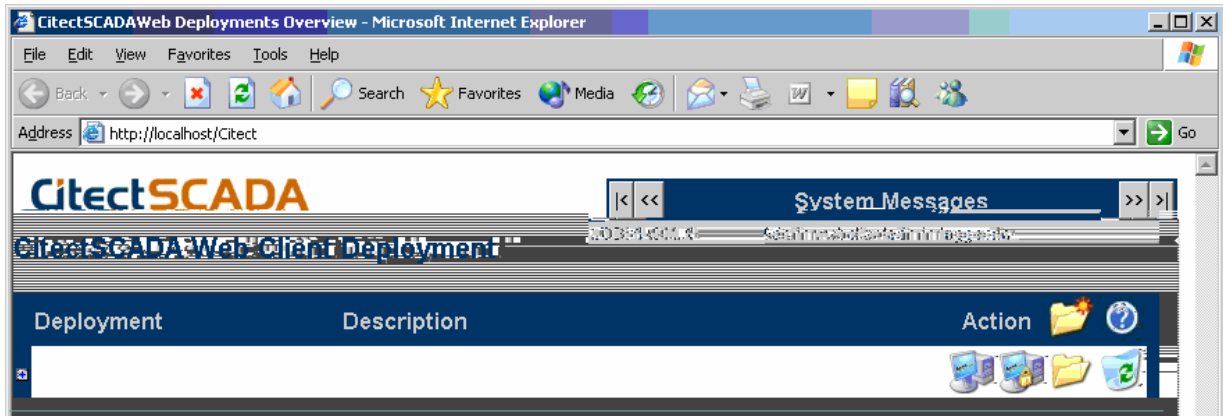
CitectSCADAWeb Deployments Overview - Microsoft Internet Explorer

File Edit View Favorites Tools Help

Back Search Favorites Media

Address http://localhost/Citect Go

CitectSCADA

|< << System Messages >> >|

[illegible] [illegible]

CitectSCADA Web Client Deployment

Deployment Description Action